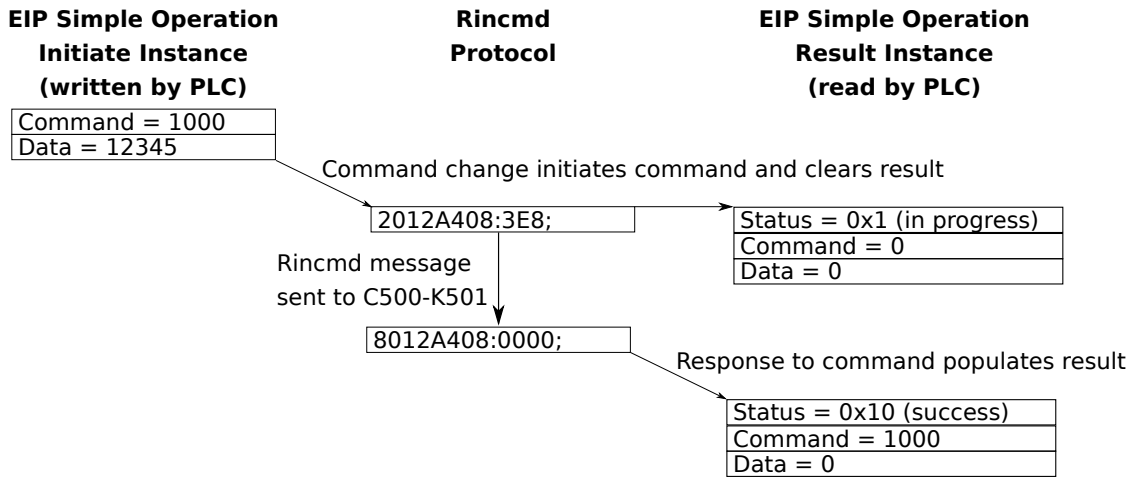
EIP Simple Operation Initiate Instance (written by PLC)

Rincmd Protocol

EIP Simple Operation Result Instance (read by PLC)

Command = 1000
Data = 12345

Command change initiates command and clears result

2012A408:3E8;

Status = 0x1 (in progress)
Command = 0
Data = 0

Rincmd message sent to C500-K501

8012A408:0000;

Response to command populates result

Status = 0x10 (success)
Command = 1000
Data = 0